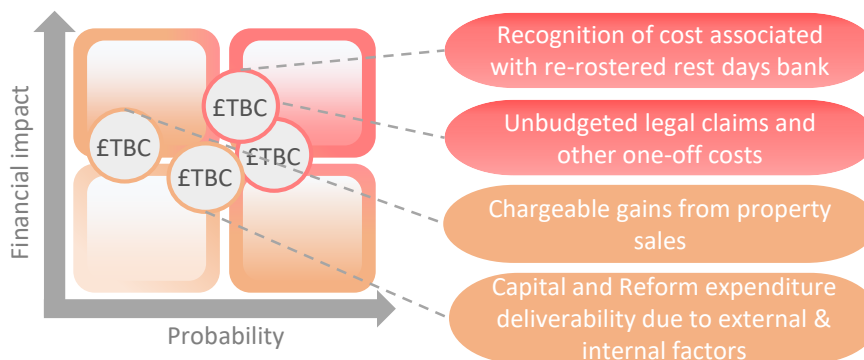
Financial impact

Probability

£TBC

£TBC

£TBC

£TBC

Recognition of cost associated with re-rostered rest days bank

Unbudgeted legal claims and other one-off costs

Chargeable gains from property sales

Capital and Reform expenditure deliverability due to external & internal factors